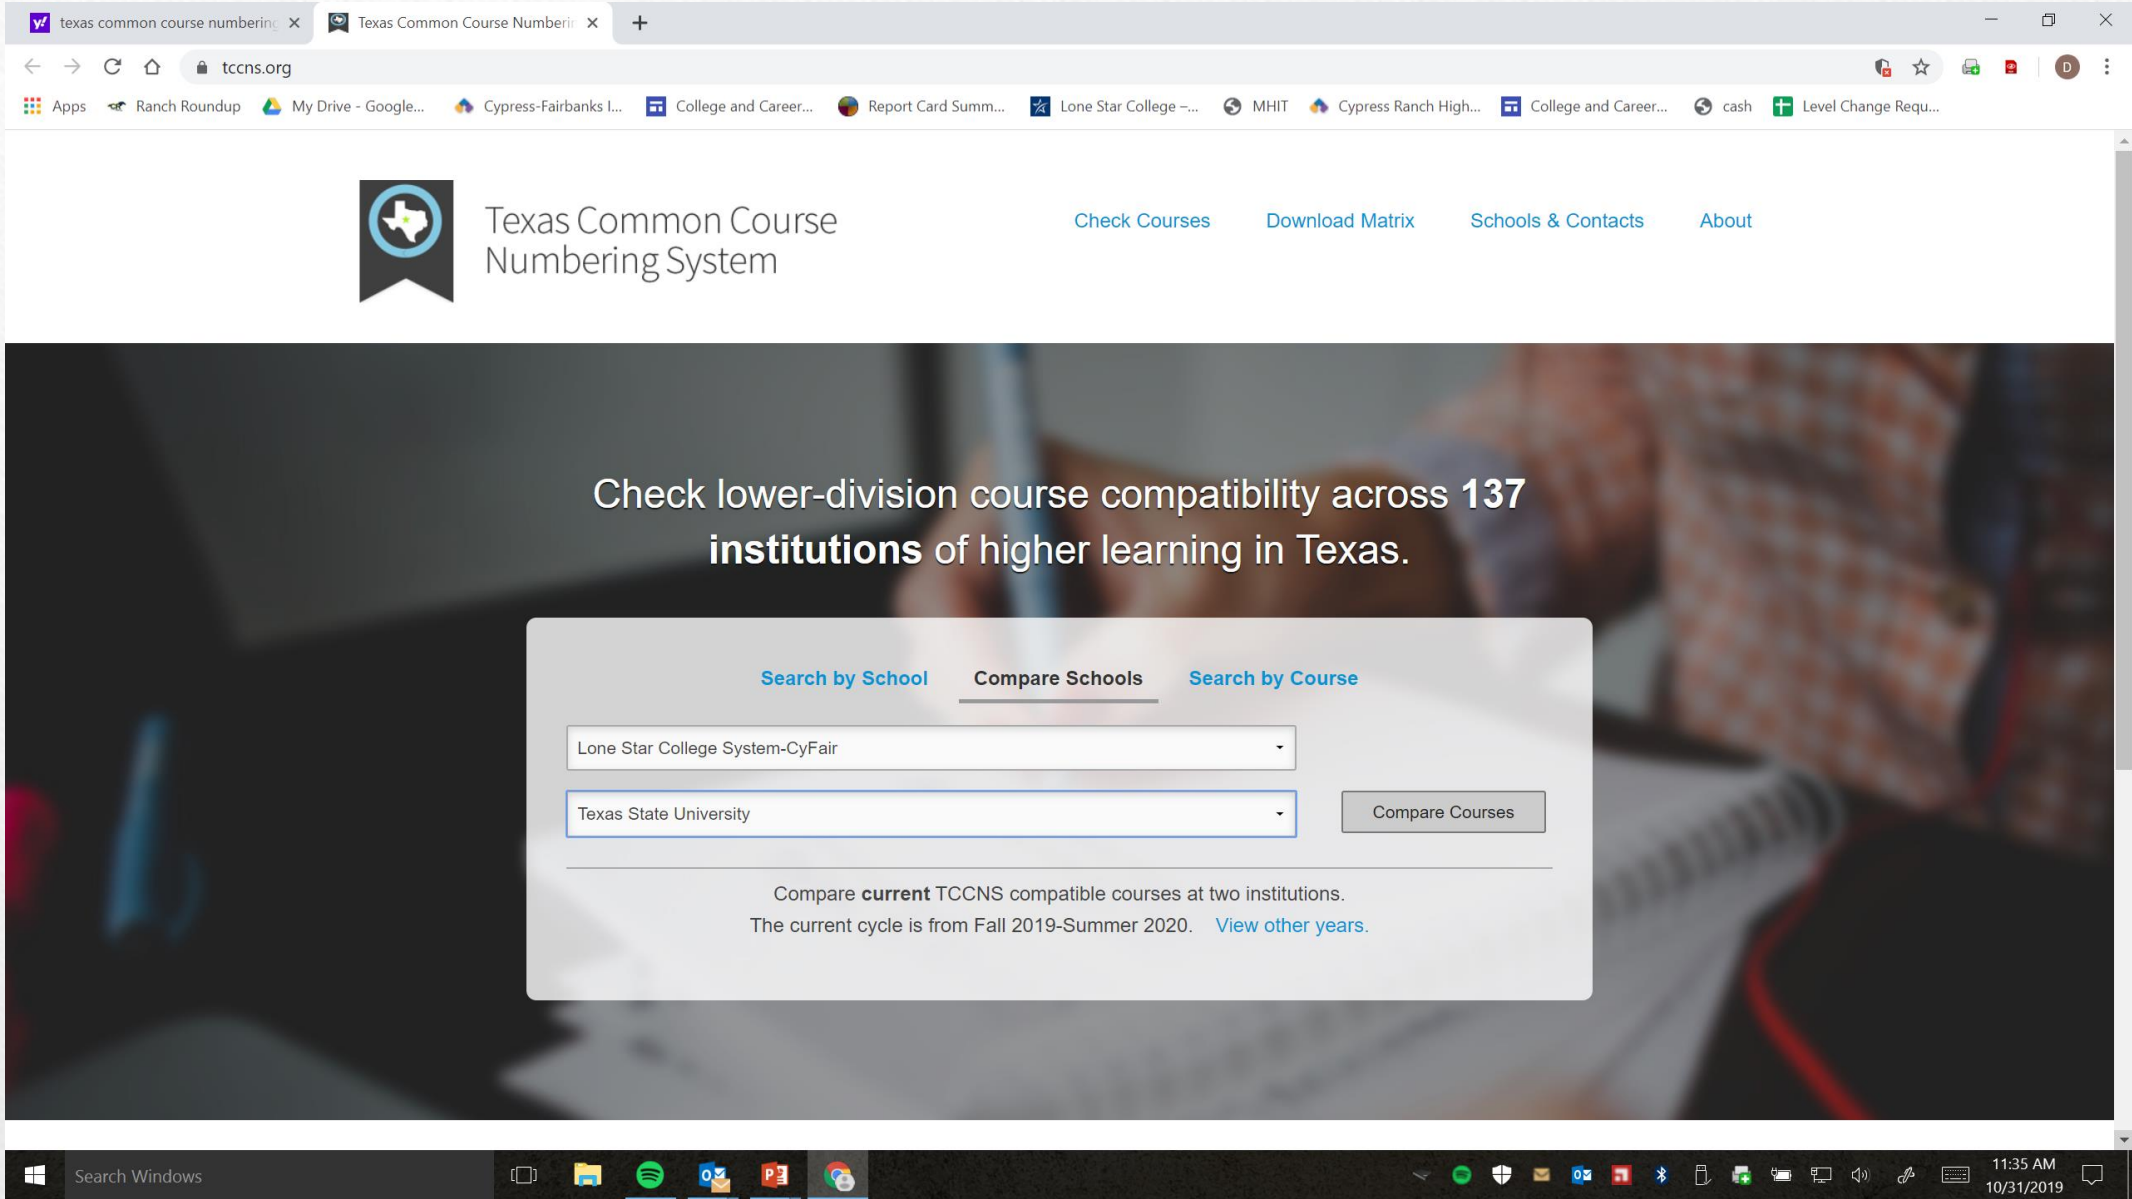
texas common course numbering ×
Texas Common Course Numberi ×
+

tccns.org

Apps  Ranch Roundup  My Drive - Google...  Cypress-Fairbanks I...  College and Career...  Report Card Summ...  Lone Star College –...  MHIT  Cypress Ranch High...  College and Career...  cash  Level Change Requ...

Texas Common Course Numbering System

Check Courses  Download Matrix  Schools & Contacts  About

Check lower-division course compatibility across **137 institutions** of higher learning in Texas.

Search by School  Compare Schools  Search by Course

Lone Star College System-CyFair

Texas State University

Compare Courses

Compare **current** TCCNS compatible courses at two institutions.
The current cycle is from Fall 2019-Summer 2020. View other years.

Search Windows

11:35 AM
10/31/2019